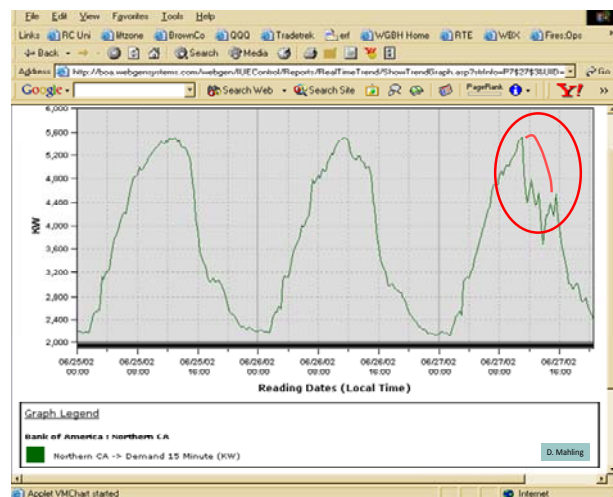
File Edit View Favorites Tools Help

Links RC Uni lifzone BrownCo QQQ Tradetrek erf WGBH Home RTE WBX Fires:Ops

Back Search Media

Address http://boa.webgensystems.com/webgen/IUEControl/Reports/RealTimeTrend/ShowTrendGraph.asp?sInfo=P7$2?$3UID=

Google Search Web Search Site PageRank

| 6,000 |
|---|
| 5,600 |
| 5,200 |
| 4,800 |
| 4,400 |
| 4,000 |
| 3,600 |
| 3,200 |
| 2,800 |
| 2,400 |
| 2,000 |

KW

06/25/02 00:00 06/25/02 08:00 06/25/02 16:00 06/26/02 00:00 06/26/02 08:00 06/26/02 16:00 06/27/02 00:00 06/27/02 08:00 06/27/02 16:00

Reading Dates (Local Time)

Graph Legend

Bank of America : Northern CA

Northern CA -> Demand 15 Minute (KW)

D. Mahling

Applet VMChart started

Internet